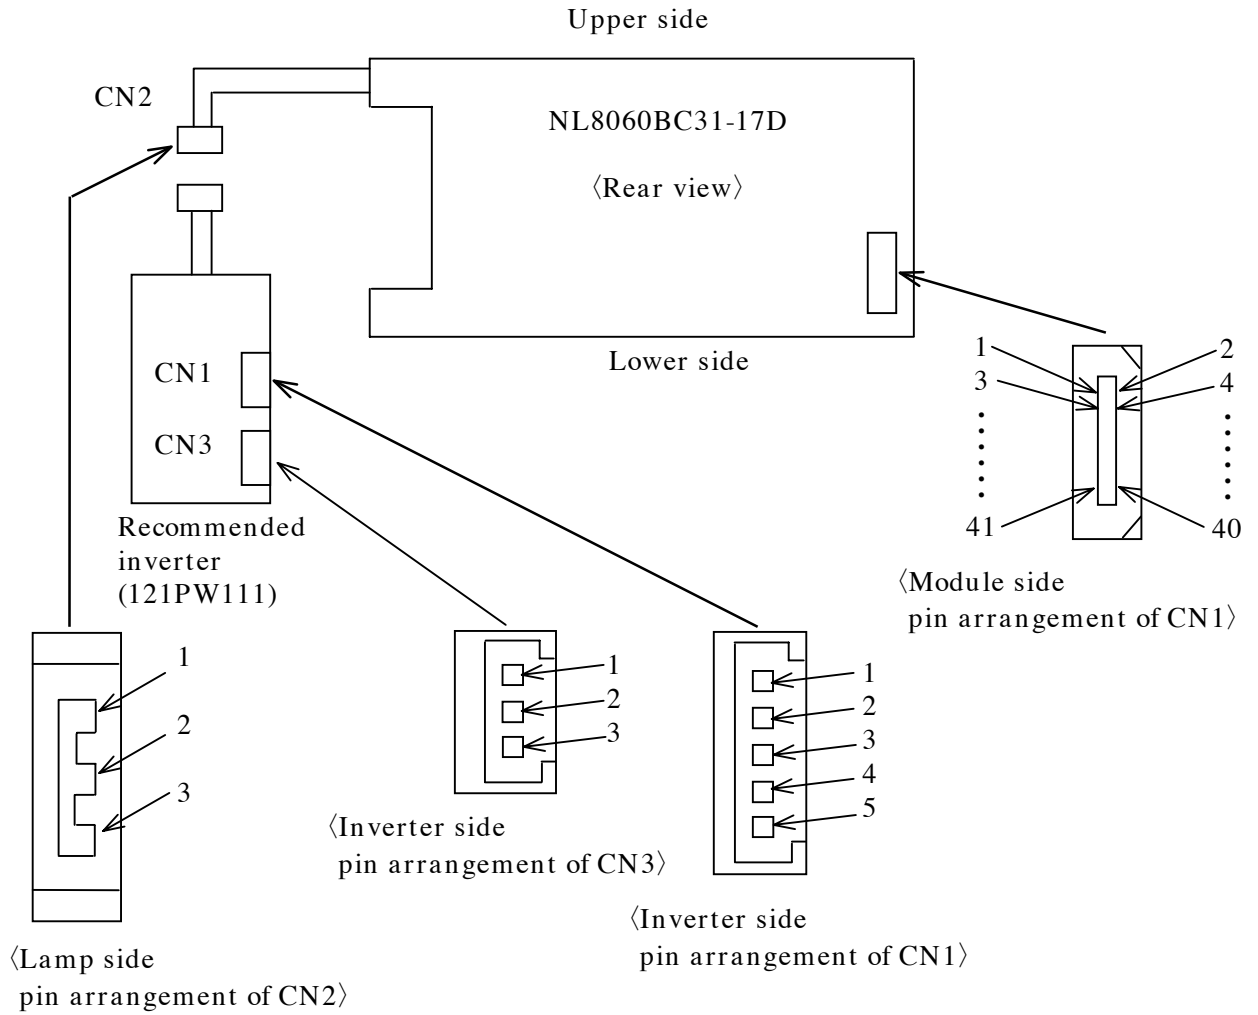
Upper side

CN2

NL8060BC31-17D

〈Rear view〉

Lower side

CN1

CN3

Recommended inverter (121PW111)

1
3
41

2
4
40

〈Module side pin arrangement of CN1〉

1
2
3

〈Lamp side pin arrangement of CN2〉

1
2
3

〈Inverter side pin arrangement of CN3〉

1
2
3
4
5

〈Inverter side pin arrangement of CN1〉